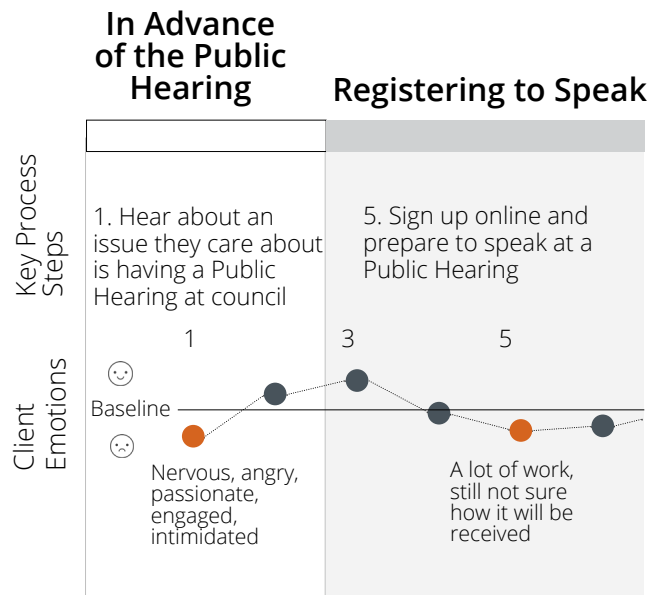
In Advance of the Public Hearing

Registering to Speak

Key Process Steps

1. Hear about an issue they care about is having a Public Hearing at council

5. Sign up online and prepare to speak at a Public Hearing

Client Emotions

1

3

5

Baseline

Nervous, angry, passionate, engaged, intimidated

A lot of work, still not sure how it will be received